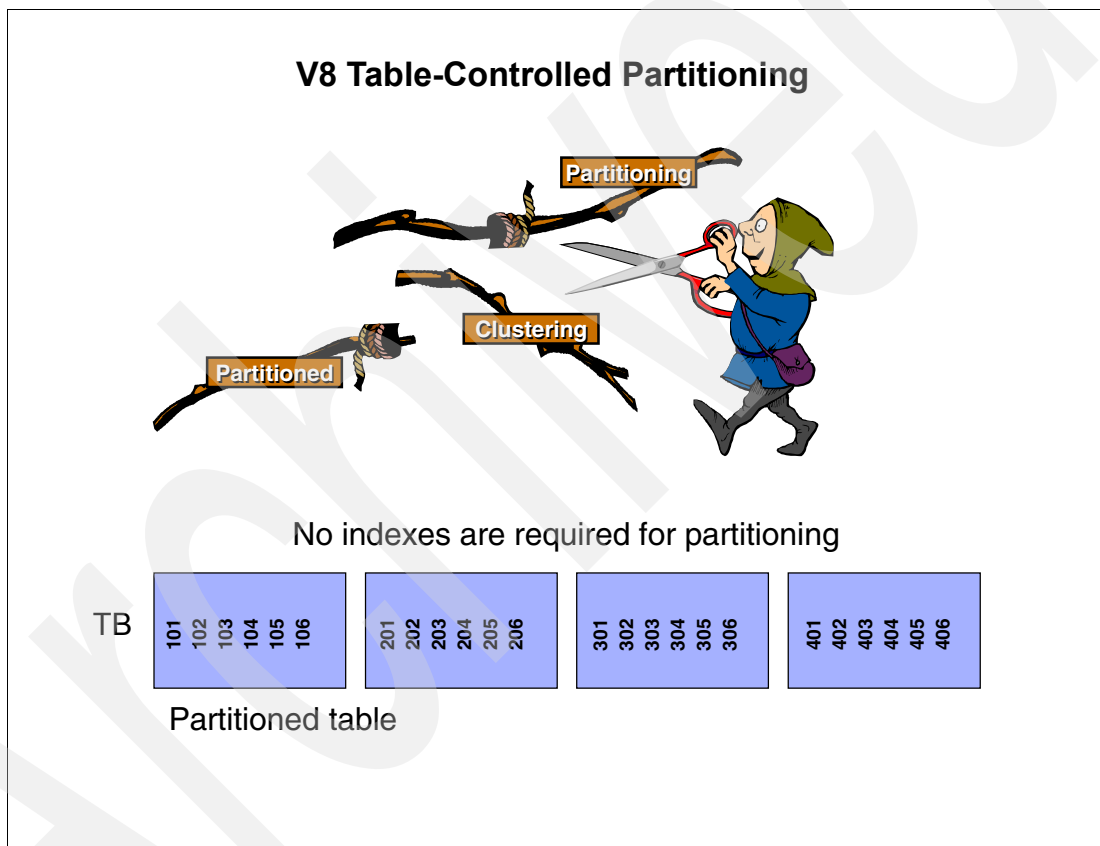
V8 Table-Controlled Partitioning

Partitioning

Clustering

Partitioned

No indexes are required for partitioning

TB

101 102 103 104 105 106

201 202 203 204 205 206

301 302 303 304 305 306

401 402 403 404 405 406

Partitioned table